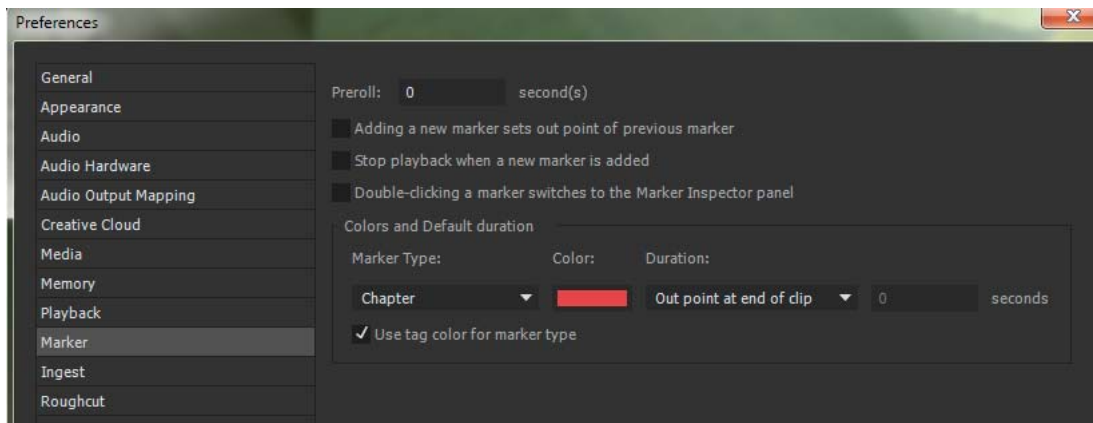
Preferences

General
Appearance
Audio
Audio Hardware
Audio Output Mapping
Creative Cloud
Media
Memory
Playback
Marker
Ingest
Roughcut

Preroll: 0 second(s)

Adding a new marker sets out point of previous marker

Stop playback when a new marker is added

Double-clicking a marker switches to the Marker Inspector panel

Colors and Default duration

Marker Type: Color: Duration:

Chapter Out point at end of clip 0 seconds

✓ Use tag color for marker type